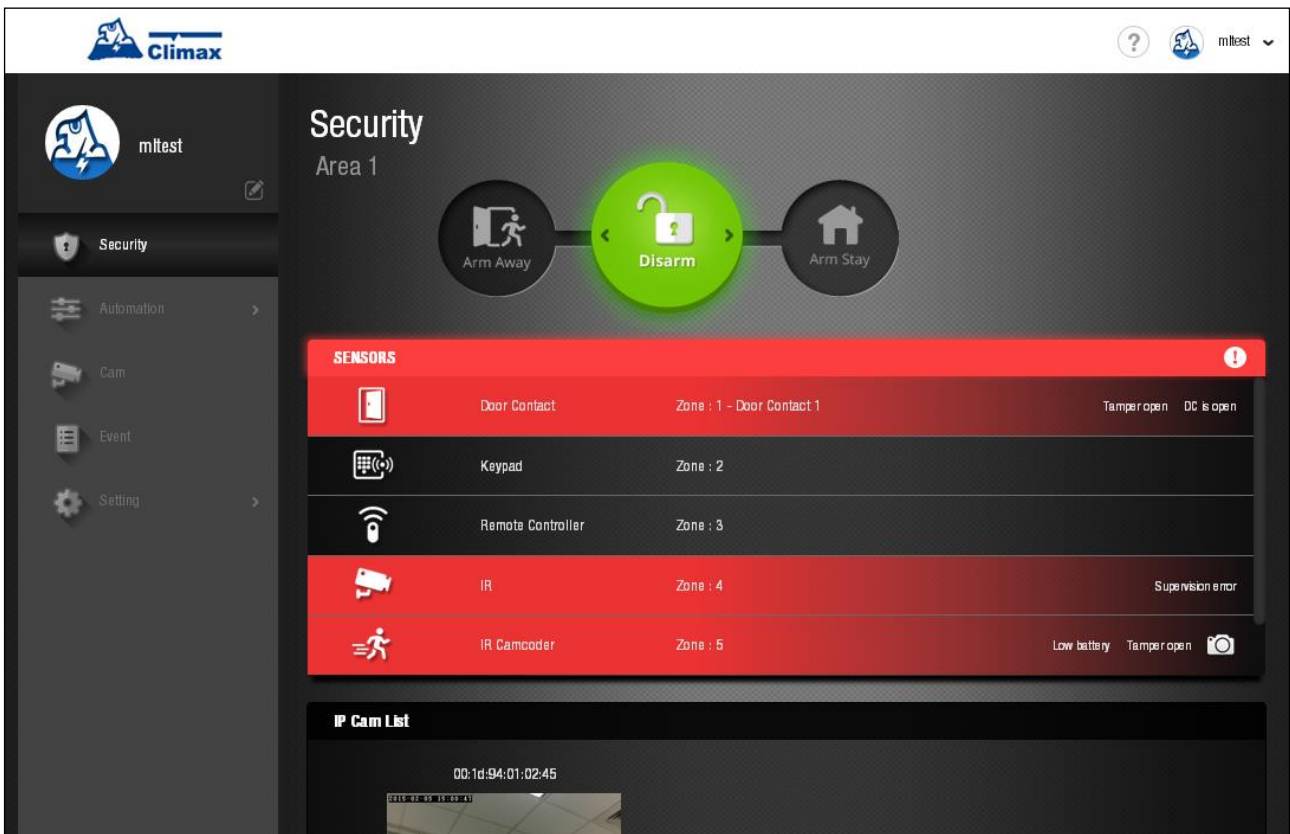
Climax

?

mltest

mltest

Security

Automation

Cam

Event

Setting

Security

Area 1

Arm Away

Disarm

Arm Stay

SENSORS

| | | | |
|---|---|---|---|
| Door Contact | Zone : 1 - Door Contact 1 | Tamper open DC is open |
| Keypad | Zone : 2 | |
| Remote Controller | Zone : 3 | |
| IR | Zone : 4 | Supervision error |
| IR Camcoder | Zone : 5 | Low battery Tamper open |

IP Cam List

00:1d:94:01:02:45

2015-02-05 15:00:43